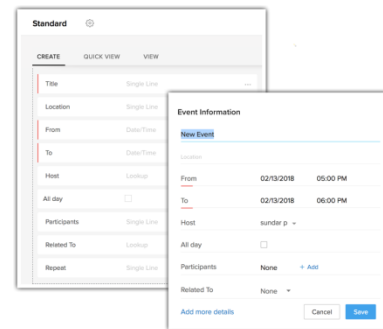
Standard

CREATE QUICK VIEW VIEW

Title Single Line
Location Single Line
From Date/Time
To Date/Time
Host Lookup
All day
Participants Single Line
Related To Lookup
Repeat Single Line

Event Information

New Event

Location

From 02/13/2018 05:00 PM
To 02/13/2018 06:00 PM
Host sunder p
All day
Participants None + Add
Related To None

Add more details

Cancel Save